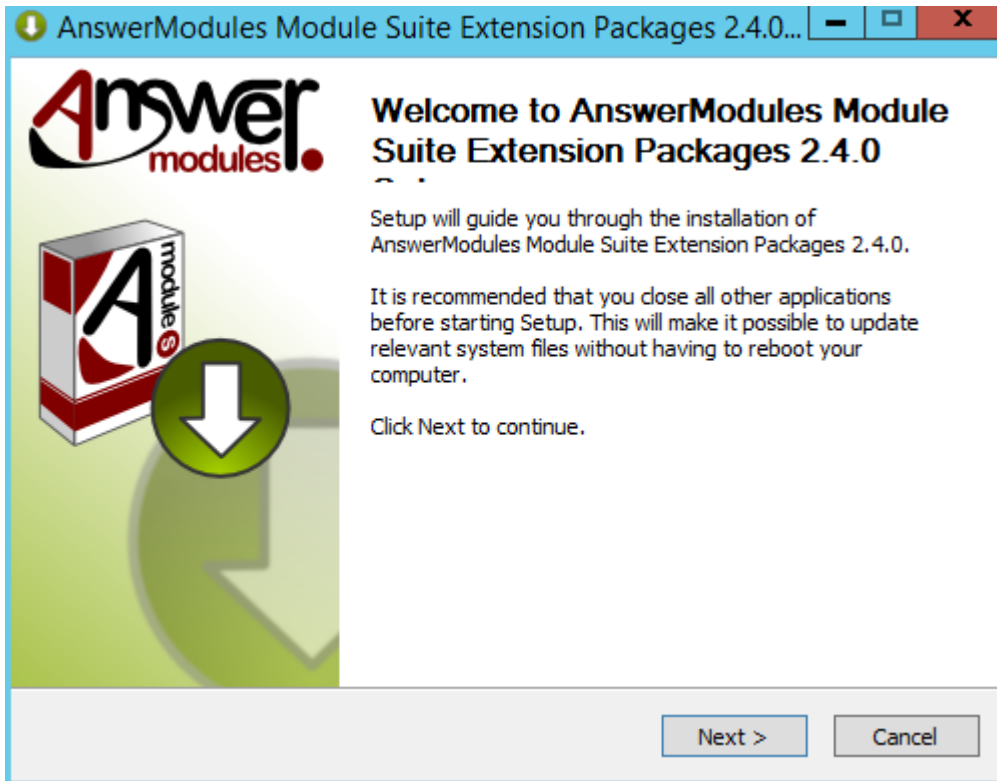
AnswerModules Module Suite Extension Packages 2.4.0...

Answer modules

A modules

Welcome to AnswerModules Module Suite Extension Packages 2.4.0 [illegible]

Setup will guide you through the installation of AnswerModules Module Suite Extension Packages 2.4.0.

It is recommended that you close all other applications before starting Setup. This will make it possible to update relevant system files without having to reboot your computer.

Click Next to continue.

Next >

Cancel